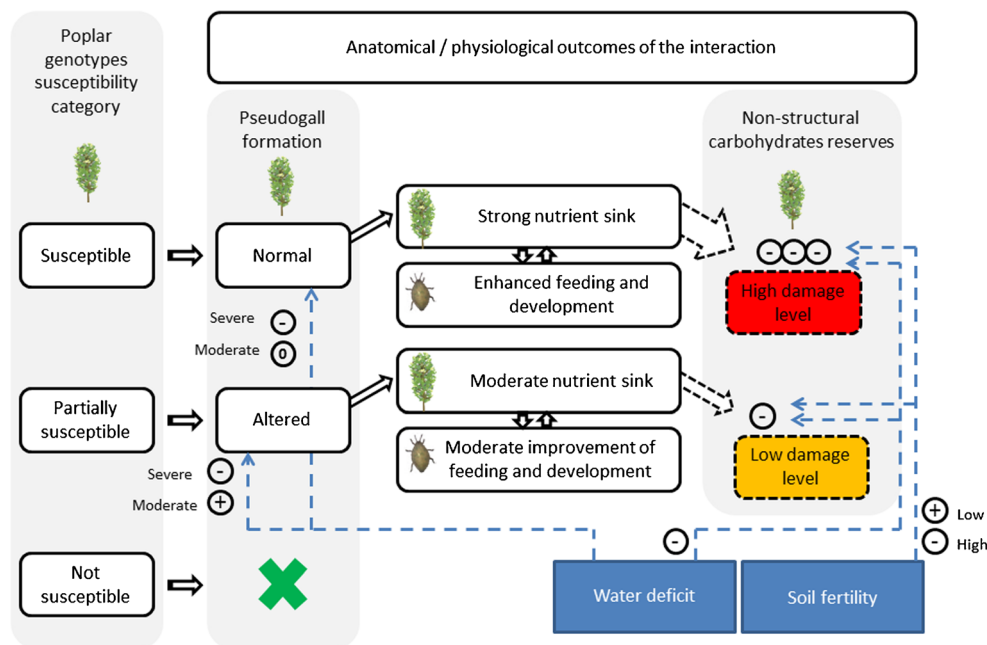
Poplar genotypes susceptibility category

Anatomical / physiological outcomes of the interaction

Pseudogall formation

Non-structural carbohydrates reserves

Susceptible

Normal

Strong nutrient sink

Enhanced feeding and development

- - -

High damage level

Severe -

Moderate 0

Partially susceptible

Altered

Moderate nutrient sink

Moderate improvement of feeding and development

-

Low damage level

Severe -

Moderate +

+ Low

- High

-

Not susceptible

Water deficit

Soil fertility